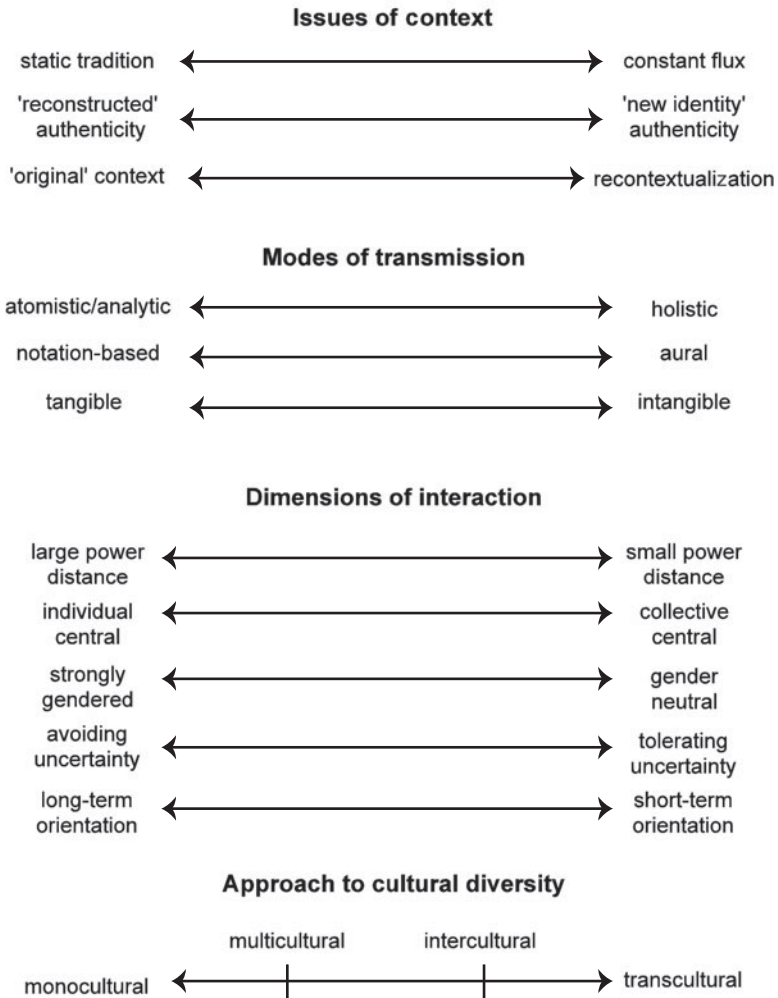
Issues of context

static tradition constant flux

'reconstructed' authenticity 'new identity' authenticity

'original' context recontextualization

Modes of transmission

atomistic/analytic holistic

notation-based aural

tangible intangible

Dimensions of interaction

large power distance small power distance

individual central collective central

strongly gendered gender neutral

avoiding uncertainty tolerating uncertainty

long-term orientation short-term orientation

Approach to cultural diversity

multicultural intercultural

monocultural transcultural